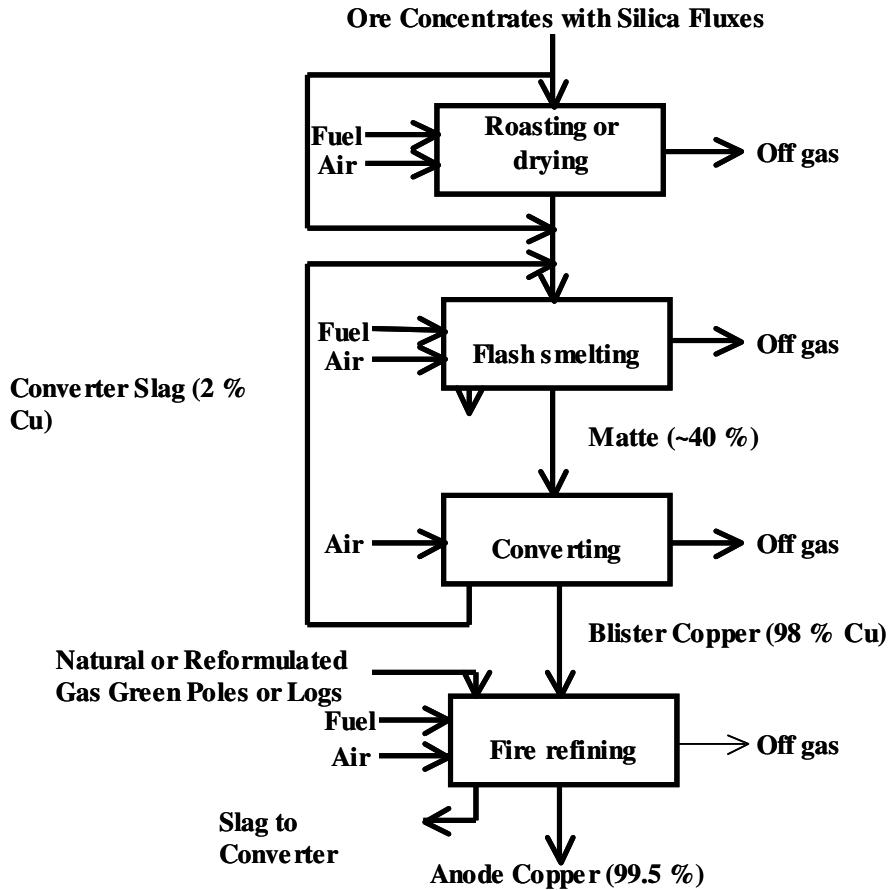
Ore Concentrates with Silica Fluxes

Fuel
Air

Roasting or drying

Off gas

Fuel
Air

Flash smelting

Off gas

Converter Slag (2 % Cu)

Matte (~40 %)

Air

Converting

Off gas

Blister Copper (98 % Cu)

Natural or Reformulated Gas Green Poles or Logs

Fuel
Air

Fire refining

Off gas

Slag to Converter

Anode Copper (99.5 %)